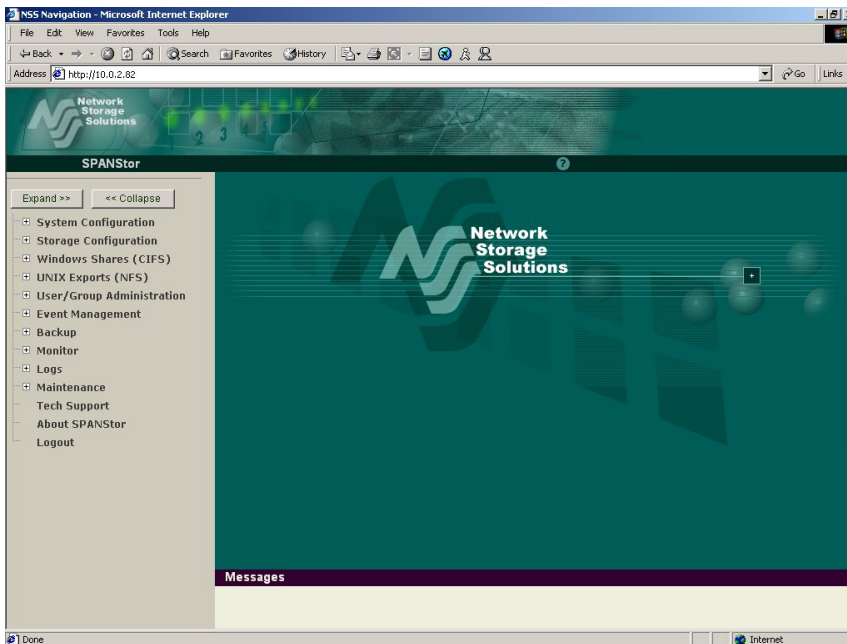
NSS Navigation - Microsoft Internet Explorer

File Edit View Favorites Tools Help

Back Search Favorites History

Address http://10.0.2.82

Go Links

Network Storage Solutions

2 3

SPANStor

?

Expand >> << Collapse

System Configuration
Storage Configuration
Windows Shares (CIFS)
UNIX Exports (NFS)
User/Group Administration
Event Management
Backup
Monitor
Logs
Maintenance
Tech Support
About SPANStor
Logout

Network Storage Solutions

+

Messages

Done

Internet